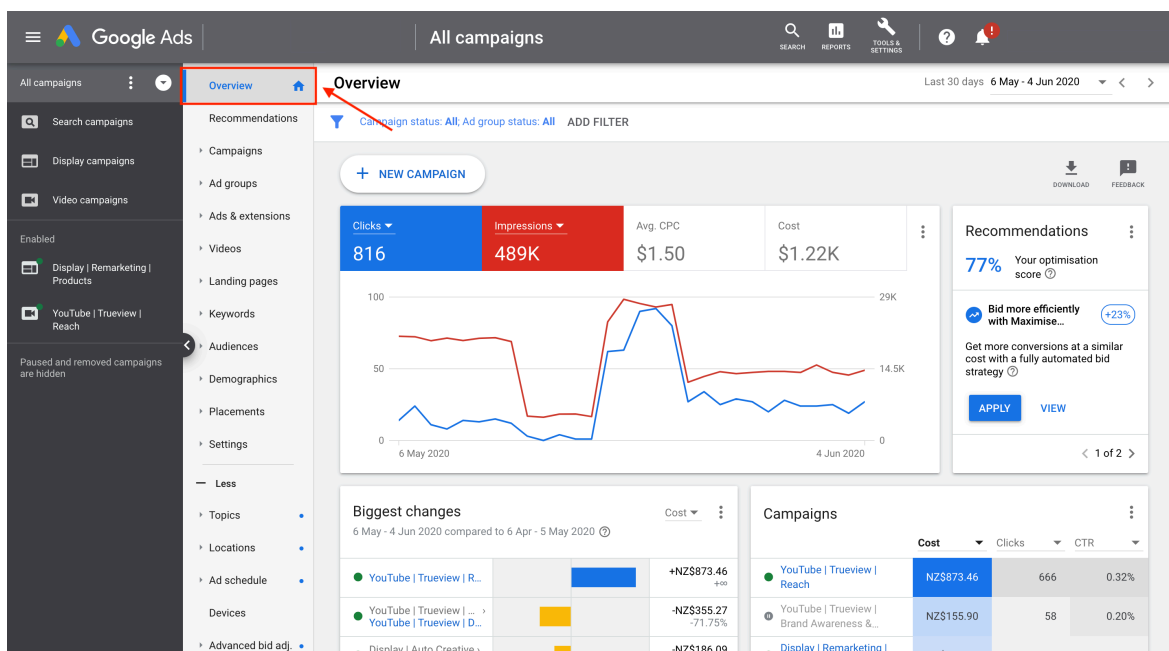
Google Ads | All campaigns

SEARCH REPORTS TOOLS & SETTINGS

All campaigns

Search campaigns

Display campaigns

Video campaigns

Enabled

Display | Remarketing | Products

YouTube | Trueview | Reach

Paused and removed campaigns are hidden

Overview

Recommendations

Campaigns

Ad groups

Ads & extensions

Videos

Landing pages

Keywords

Audiences

Demographics

Placements

Settings

— Less

Topics

Locations

Ad schedule

Devices

Advanced bid adj.

Overview

Last 30 days 6 May - 4 Jun 2020

Campaign status: All; Ad group status: All ADD FILTER

+ NEW CAMPAIGN

DOWNLOAD FEEDBACK

| Clicks | Impressions | Avg. CPC | Cost |
|---|---|---|---|
| 816 | 489K | $1.50 | $1.22K |

100
50
0
29K
14.5K
0
6 May 2020
4 Jun 2020

Recommendations

77% Your optimisation score

Bid more efficiently with Maximise...

+23%

Get more conversions at a similar cost with a fully automated bid strategy

APPLY VIEW

1 of 2

Biggest changes

Cost

6 May - 4 Jun 2020 compared to 6 Apr - 5 May 2020

| | |
|---|---|
| YouTube \| Trueview \| R... | +NZ$873.46 +∞ |
| YouTube \| Trueview \| ... YouTube \| Trueview \| D... | -NZ$355.27 -71.75% |
| Display \| Auto Creative | -NZ$186.09 |

Campaigns

| | Cost | Clicks | CTR |
|---|---|---|---|
| YouTube \| Trueview \| Reach | NZ$873.46 | 666 | 0.32% |
| YouTube \| Trueview \| Brand Awareness &... | NZ$155.90 | 58 | 0.20% |
| Display \| Remarketing \| | | | |